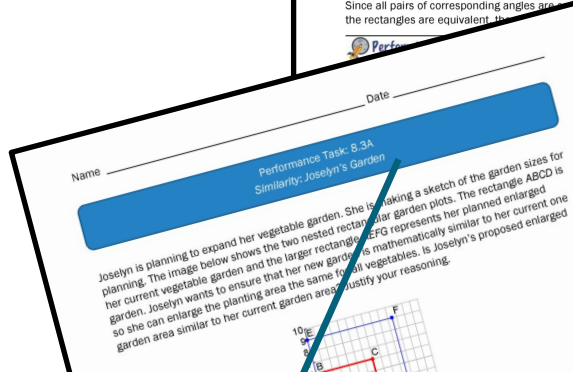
Since all pairs of corresponding angles are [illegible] the rectangles are equivalent, the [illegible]

Perfo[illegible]

Name

Date

Performance Task: 8.3A
Similarity: Joselyn's Garden

Joselyn is planning to expand her vegetable garden. She is making a sketch of the garden sizes for planning. The image below shows the two nested rectangular garden plots. The rectangle ABCD is her current vegetable garden and the larger rectangle EFG represents her planned enlarged garden. Joselyn wants to ensure that her new garden is mathematically similar to her current one so she can enlarge the planting area the same for all vegetables. Is Joselyn's proposed enlarged garden area similar to her current garden area? Justify your reasoning.

10 E
9
F
C
B